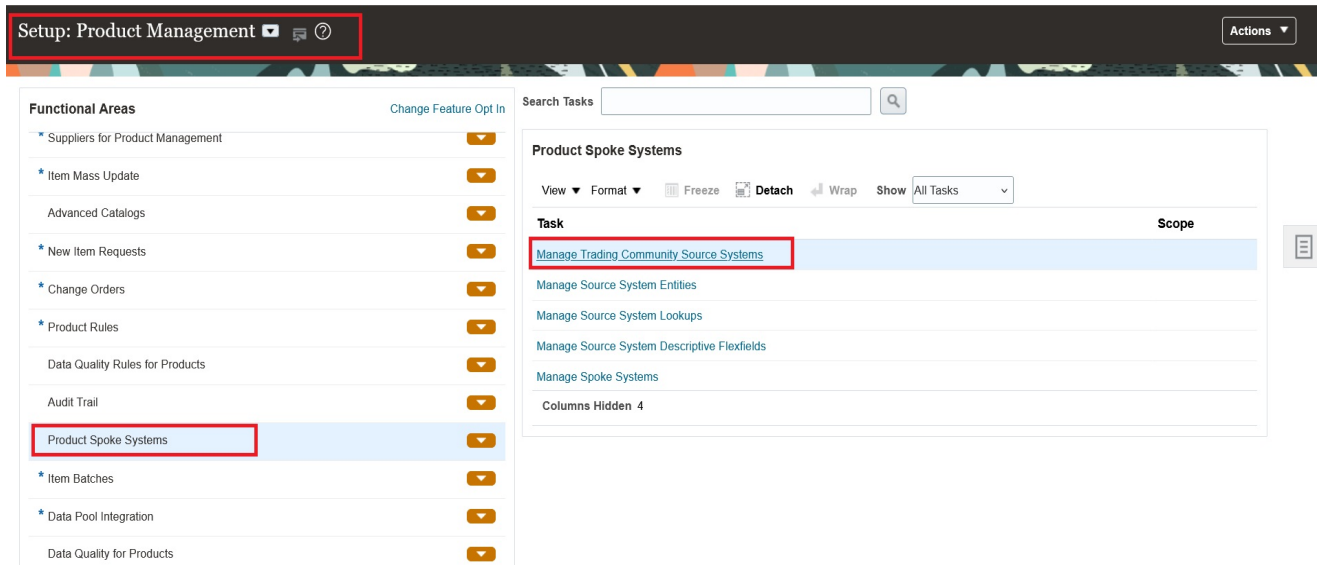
Setup: Product Management

Actions ▼

Functional Areas

Change Feature Opt In

* Suppliers for Product Management

* Item Mass Update

Advanced Catalogs

* New Item Requests

* Change Orders

* Product Rules

Data Quality Rules for Products

Audit Trail

Product Spoke Systems

* Item Batches

* Data Pool Integration

Data Quality for Products

Search Tasks

Product Spoke Systems

View ▼ Format ▼ Freeze Detach Wrap Show All Tasks

| Task | Scope |
|---|---|
| Manage Trading Community Source Systems | |
| Manage Source System Entities | |
| Manage Source System Lookups | |
| Manage Source System Descriptive Flexfields | |
| Manage Spoke Systems | |

Columns Hidden 4